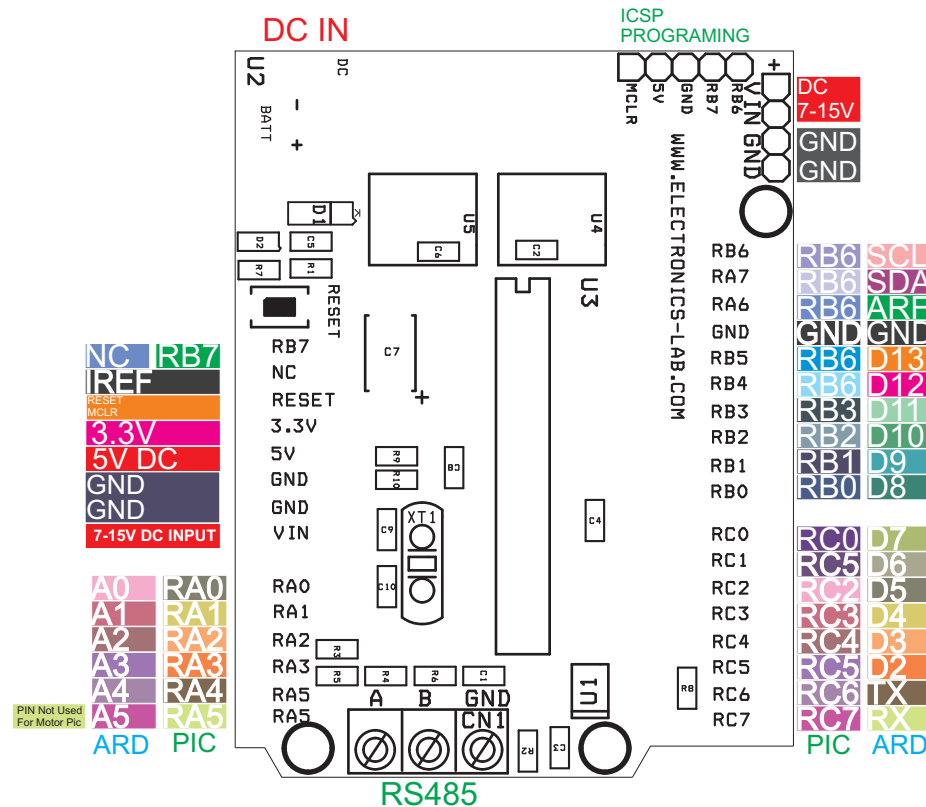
DC IN

ICSP PROGRAMING

U2
DC
BATT
-
+

MCLR
5V
GND
RB7
RB6

+
VIN
GND

DC 7-15V
GND
GND

WWW.ELECTRONICS-LAB.COM

D1
U5
U4
D2
C5
C6
C2
R7
R1
RESET
U3

RB6
RA7
RA6
GND
RB5
RB4
RB3
RB2
RB1
RB0

RB6 SCL
RB6 SDA
RB6 ARF
GND GND
RB6 D13
RB6 D12
RB3 D11
RB2 D10
RB1 D9
RB0 D8

NC RB7
IREF
RESET MCLR
3.3V
5V DC
GND
GND
7-15V DC INPUT

RB7
NC
RESET
3.3V
5V
GND
GND
VIN

C7
+
R9
R10
C3
XT1
C9
C10
C4

RC0
RC1
RC2
RC3
RC4
RC5
RC6
RC7

RC0 D7
RC5 D6
RC2 D5
RC3 D4
RC4 D3
RC5 D2
RC6 TX
RC7 RX

A0 RA0
A1 RA1
A2 RA2
A3 RA3
A4 RA4
A5 RA5
PIN Not Used For Motor Pic
ARD PIC

RA0
RA1
RA2
RA3
RA5
RA5

R3
R5
R4
R6
C1
A
B
GND
CN1
U1
R8
R2
C3

RS485

PIC ARD